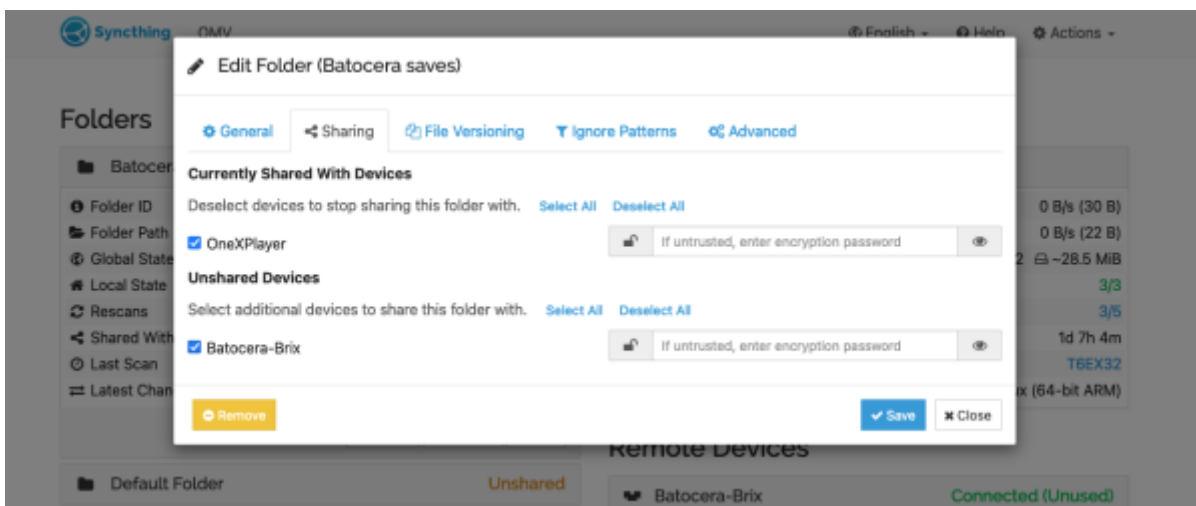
Syncthing OMV English Help Actions

Folders

Batocer

Folder ID
Folder Path
Global State
Local State
Rescans
Shared With
Last Scan
Latest Chan

0 B/s (30 B)
0 B/s (22 B)
2 ~28.5 MiB
3/3
3/5
1d 7h 4m
T6EX32
x (64-bit ARM)

Edit Folder (Batocera saves)

General Sharing File Versioning Ignore Patterns Advanced

Currently Shared With Devices

Deselect devices to stop sharing this folder with. Select All Deselect All

OneXPlayer

If untrusted, enter encryption password

Unshared Devices

Select additional devices to share this folder with. Select All Deselect All

Batocera-Brix

If untrusted, enter encryption password

Remove

Save Close

Default Folder Unshared

Remote Devices

Batocera-Brix Connected (Unused)